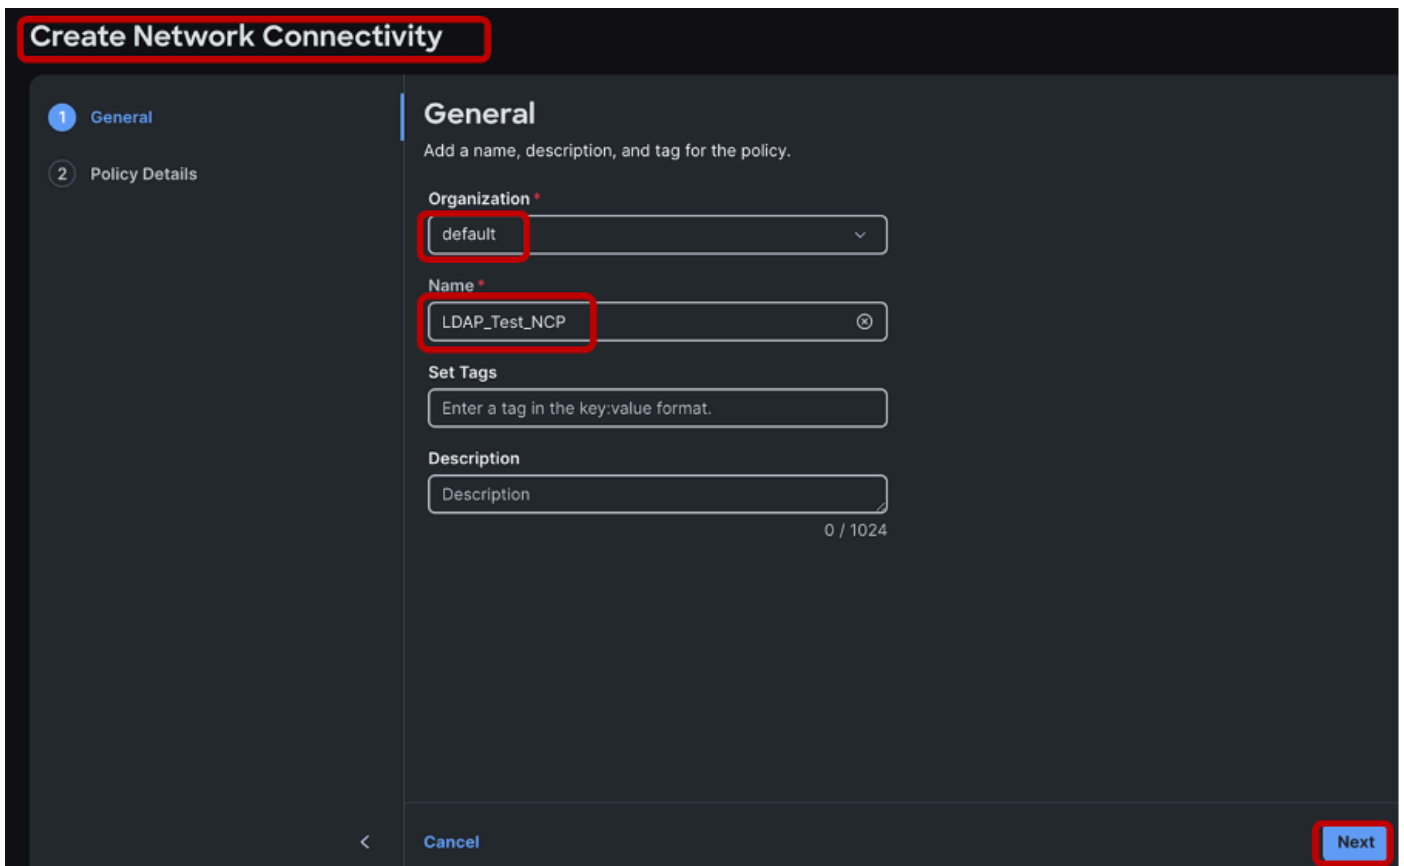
Create Network Connectivity

1 General

2 Policy Details

General

Add a name, description, and tag for the policy.

Organization *

default

Name *

LDAP_Test_NCP

Set Tags

Enter a tag in the key:value format.

Description

Description

0 / 1024

Cancel

Next